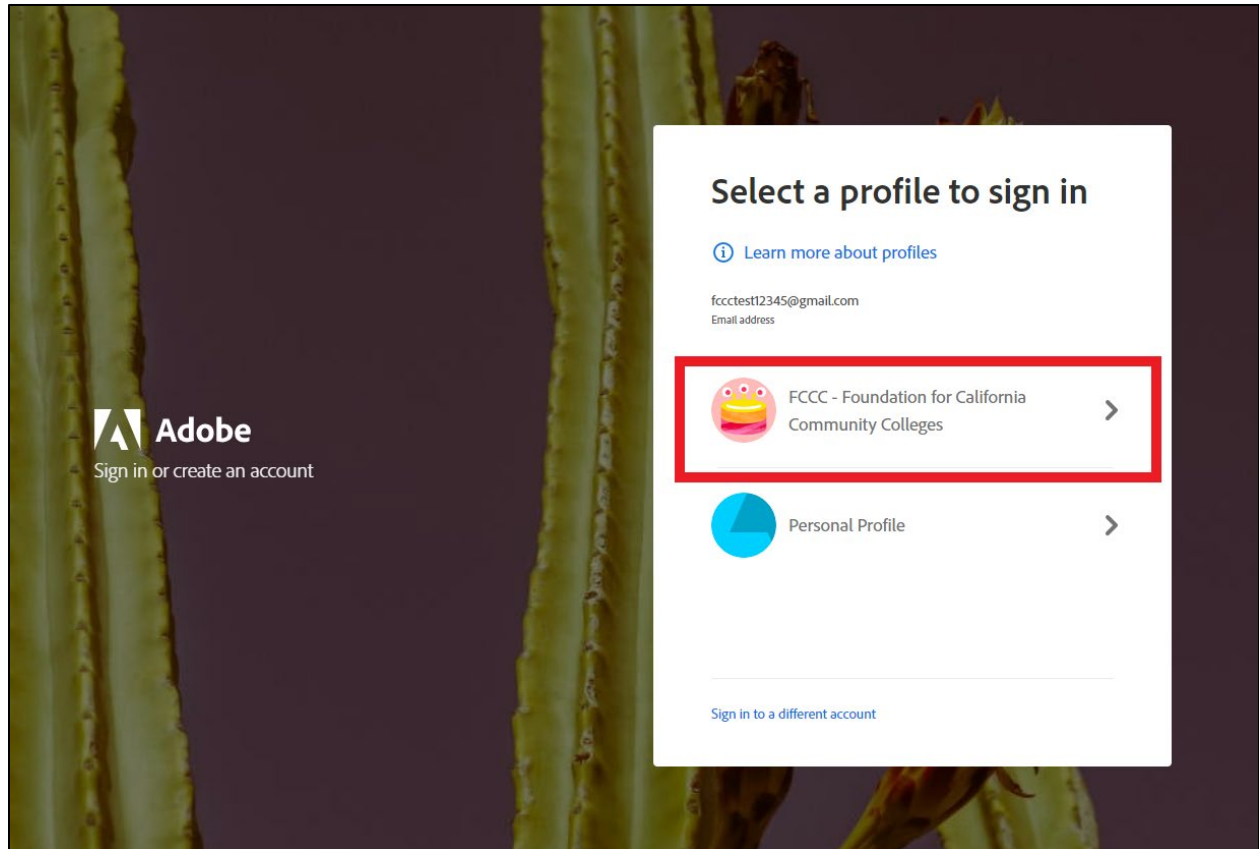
Adobe
Sign in or create an account

Select a profile to sign in

Learn more about profiles

fccctest12345@gmail.com
Email address

FCCC - Foundation for California Community Colleges

Personal Profile

Sign in to a different account